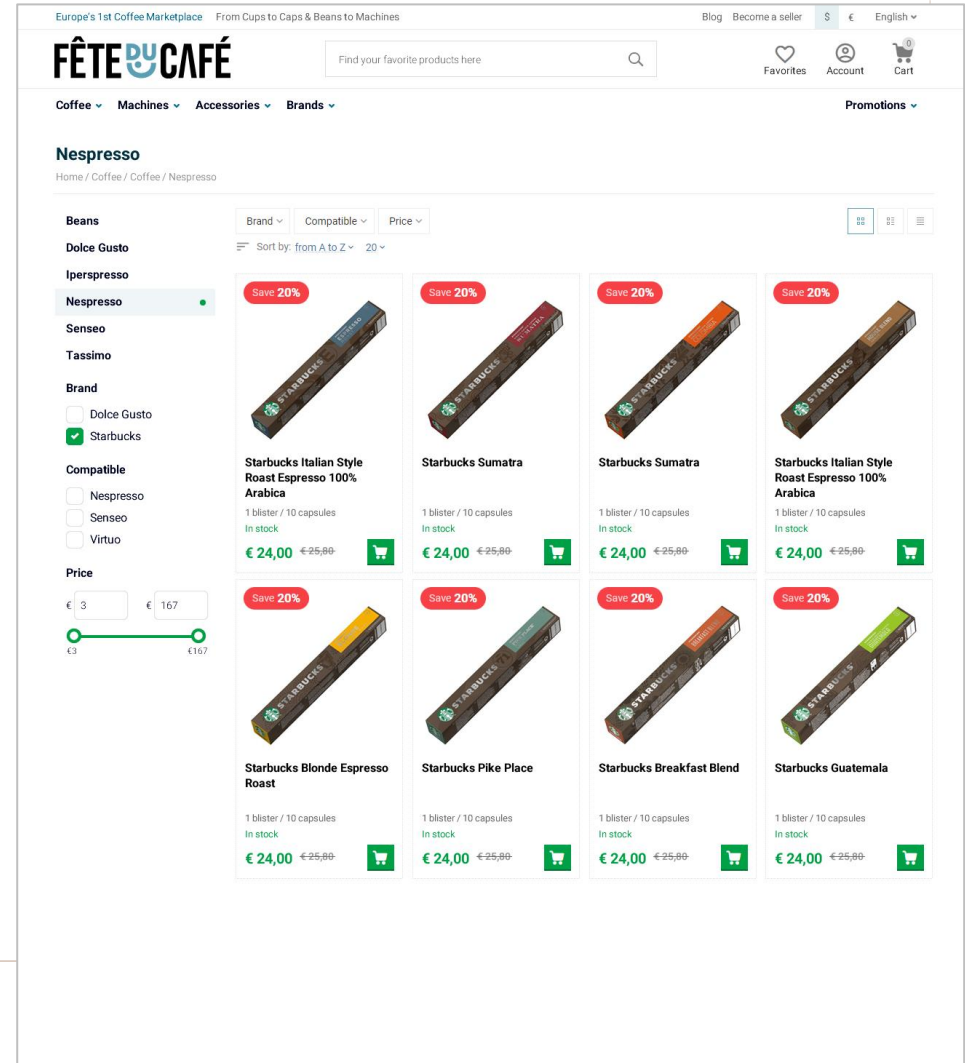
Europe's 1st Coffee Marketplace From Cups to Caps & Beans to Machines

Blog Become a seller $ € English

FÊTE DU CAFÉ

Find your favorite products here

Favorites Account 0 Cart

Coffee Machines Accessories Brands Promotions

Nespresso

Home / Coffee / Coffee / Nespresso

Beans
Dolce Gusto
Iperspresso
Nespresso
Senseo
Tassimo

Brand
Dolce Gusto
Starbucks

Compatible
Nespresso
Senseo
Virtuo

Price
€ 3 € 167
€3 €167

Brand Compatible Price

Sort by: from A to Z 20

Save 20%
Starbucks Italian Style Roast Espresso 100% Arabica
1 blister / 10 capsules
In stock
€ 24,00 €25,80

Save 20%
Starbucks Sumatra
1 blister / 10 capsules
In stock
€ 24,00 €25,80

Save 20%
Starbucks Sumatra
1 blister / 10 capsules
In stock
€ 24,00 €25,80

Save 20%
Starbucks Italian Style Roast Espresso 100% Arabica
1 blister / 10 capsules
In stock
€ 24,00 €25,80

Save 20%
Starbucks Blonde Espresso Roast
1 blister / 10 capsules
In stock
€ 24,00 €25,80

Save 20%
Starbucks Pike Place
1 blister / 10 capsules
In stock
€ 24,00 €25,80

Save 20%
Starbucks Breakfast Blend
1 blister / 10 capsules
In stock
€ 24,00 €25,80

Save 20%
Starbucks Guatemala
1 blister / 10 capsules
In stock
€ 24,00 €25,80